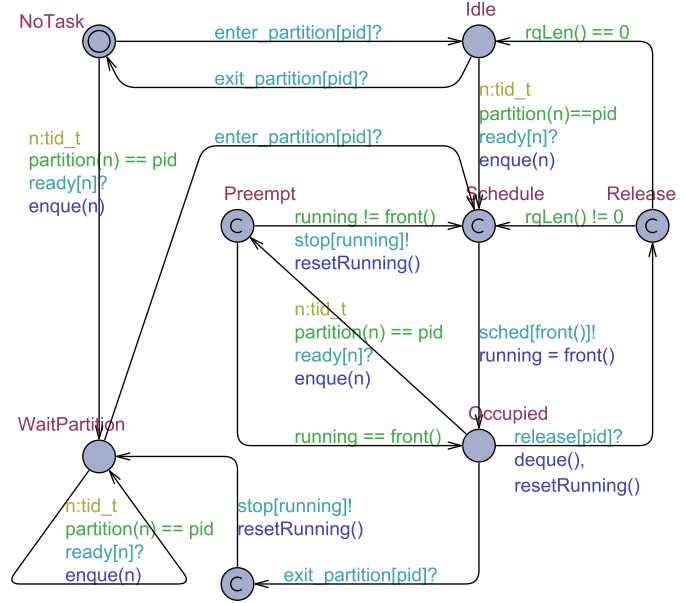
NoTask

enter_partition[pid]?

Idle

rqLen() == 0

exit_partition[pid]?

n:tid_t
partition(n)==pid
ready[n]?
enque(n)

n:tid_t
partition(n) == pid
ready[n]?
enque(n)

enter_partition[pid]?

Preempt

running != front()
stop[running]!
resetRunning()

Schedule

Release

rqLen() != 0

n:tid_t
partition(n) == pid
ready[n]?
enque(n)

sched[front()]!
running = front()

Occupied

running == front()

release[pid]?
deque(),
resetRunning()

WaitPartition

stop[running]!
resetRunning()

n:tid_t
partition(n) == pid
ready[n]?
enque(n)

exit_partition[pid]?